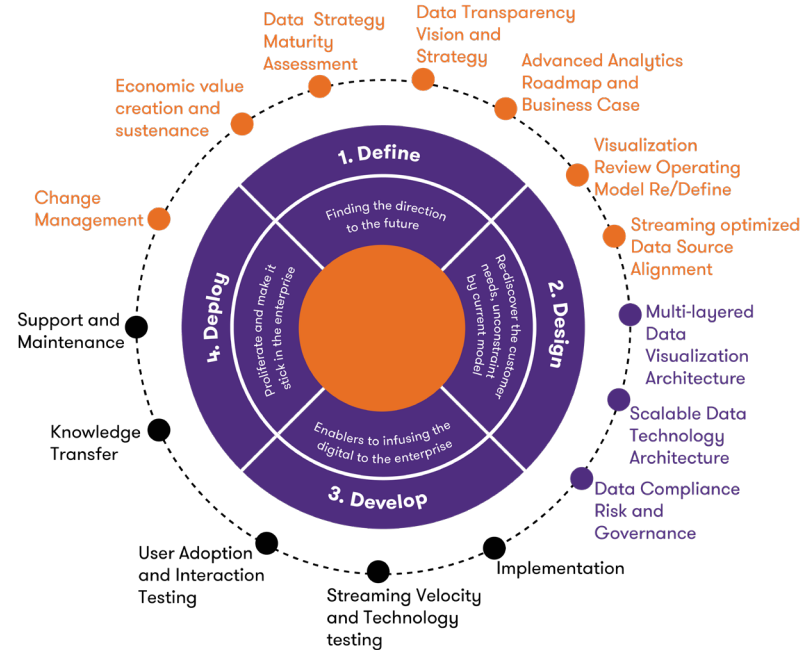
Data Strategy Maturity Assessment

Data Transparency Vision and Strategy

Advanced Analytics Roadmap and Business Case

Visualization Review Operating Model Re/Define

Streaming optimized Data Source Alignment

Multi-layered Data Visualization Architecture

Scalable Data Technology Architecture

Data Compliance Risk and Governance

Implementation

Streaming Velocity and Technology testing

User Adoption and Interaction Testing

Knowledge Transfer

Support and Maintenance

Change Management

Economic value creation and sustenance

1. Define

Finding the direction to the future

2. Design

Re-discover the customer needs, unconstraint by current model

3. Develop

Enablers to infusing the digital to the enterprise

4. Deploy

Proliferate and make it stick in the enterprise